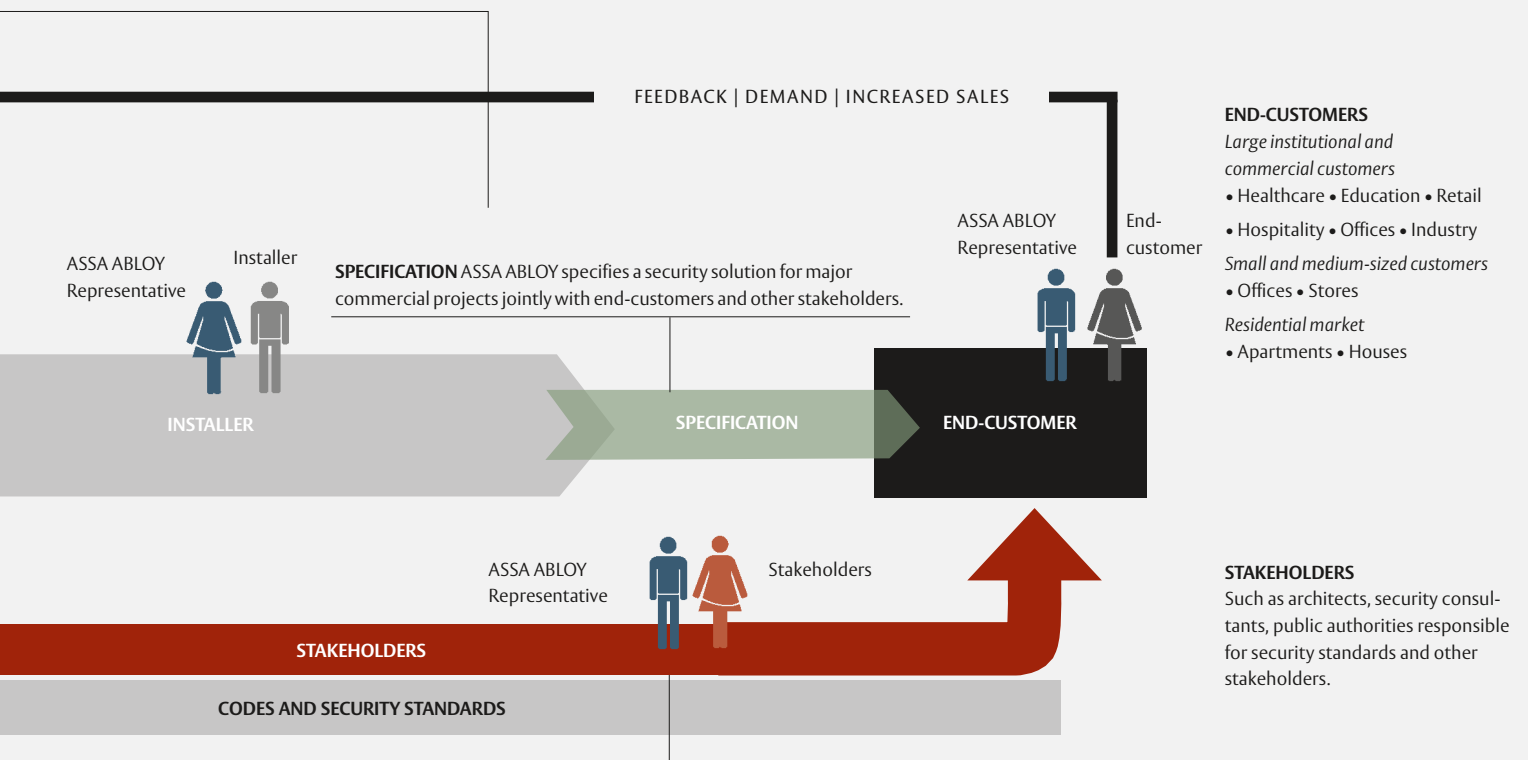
FEEDBACK | DEMAND | INCREASED SALES

ASSA ABLOY Representative

Installer

SPECIFICATION ASSA ABLOY specifies a security solution for major commercial projects jointly with end-customers and other stakeholders.

ASSA ABLOY Representative

End-customer

INSTALLER

SPECIFICATION

END-CUSTOMER

END-CUSTOMERS
Large institutional and commercial customers
• Healthcare • Education • Retail
• Hospitality • Offices • Industry
Small and medium-sized customers
• Offices • Stores
Residential market
• Apartments • Houses

ASSA ABLOY Representative

Stakeholders

STAKEHOLDERS

CODES AND SECURITY STANDARDS

STAKEHOLDERS
Such as architects, security consultants, public authorities responsible for security standards and other stakeholders.